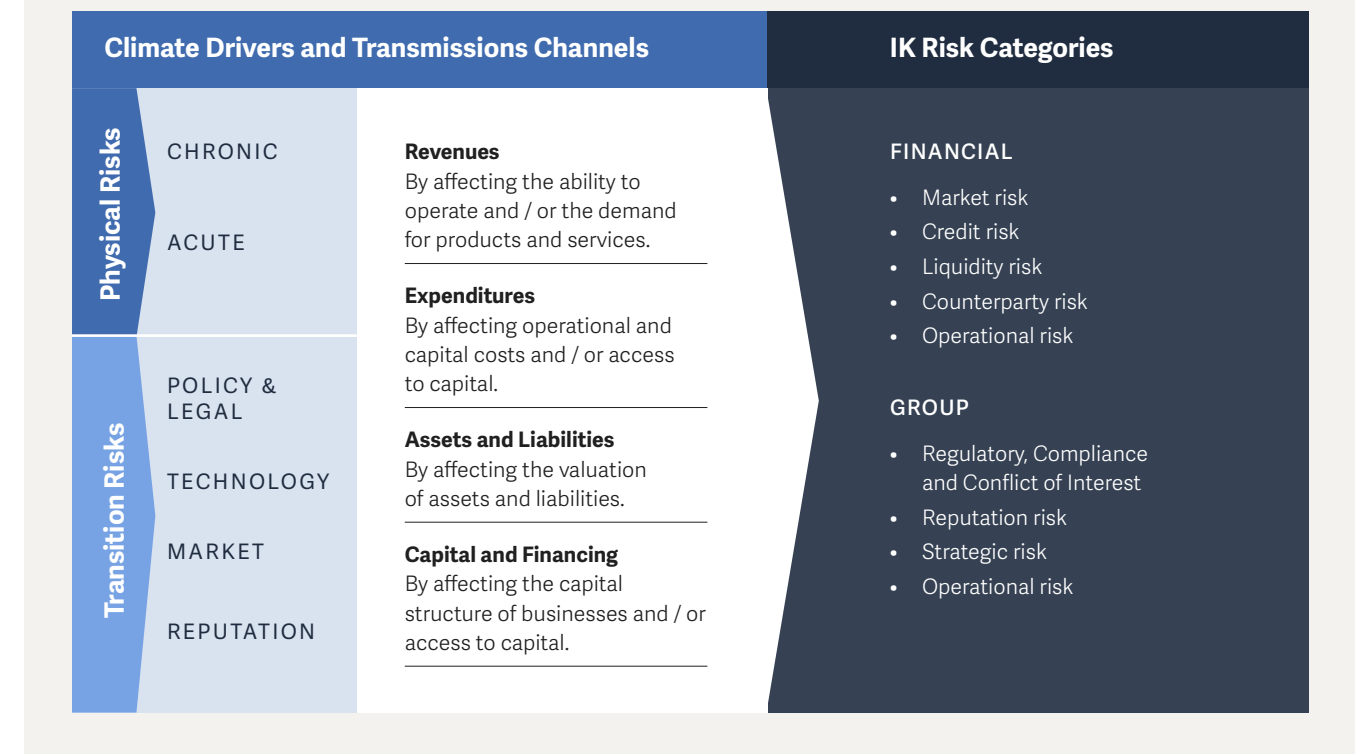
Climate Drivers and Transmissions Channels

IK Risk Categories

Physical Risks

CHRONIC

ACUTE

Transition Risks

POLICY & LEGAL

TECHNOLOGY

MARKET

REPUTATION

**Revenues**
By affecting the ability to operate and / or the demand for products and services.

**Expenditures**
By affecting operational and capital costs and / or access to capital.

**Assets and Liabilities**
By affecting the valuation of assets and liabilities.

**Capital and Financing**
By affecting the capital structure of businesses and / or access to capital.

FINANCIAL

- Market risk
- Credit risk
- Liquidity risk
- Counterparty risk
- Operational risk

GROUP

- Regulatory, Compliance and Conflict of Interest
- Reputation risk
- Strategic risk
- Operational risk